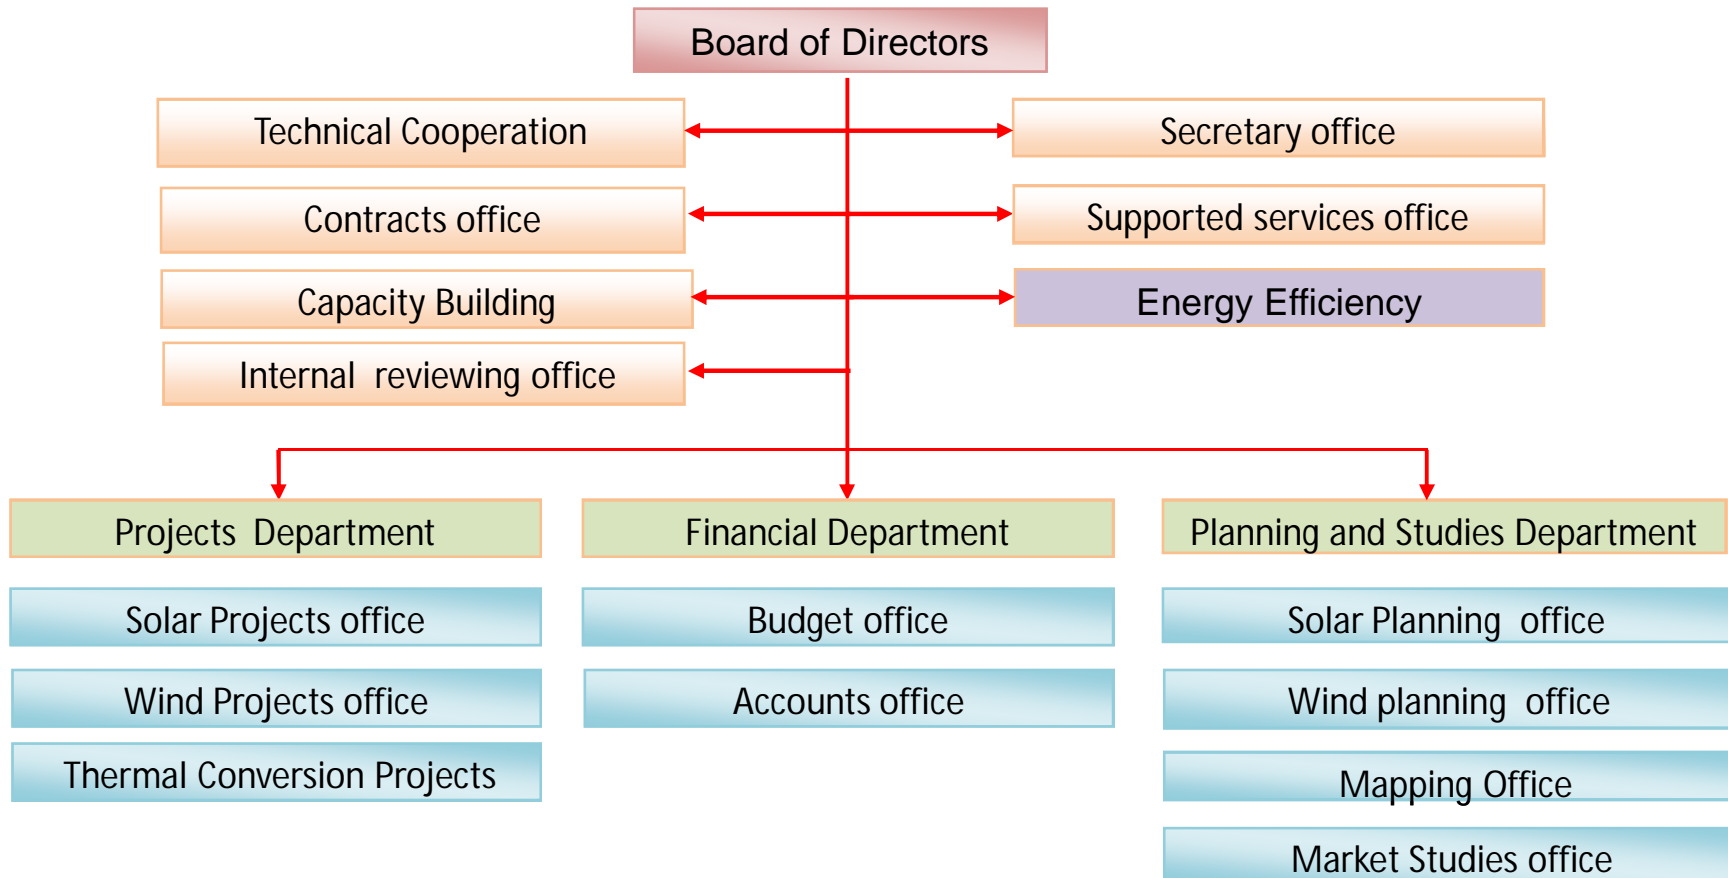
Board of Directors

Technical Cooperation

Secretary office

Contracts office

Supported services office

Capacity Building

Energy Efficiency

Internal reviewing office

Projects Department

Financial Department

Planning and Studies Department

Solar Projects office

Budget office

Solar Planning office

Wind Projects office

Accounts office

Wind planning office

Thermal Conversion Projects

Mapping Office

Market Studies office